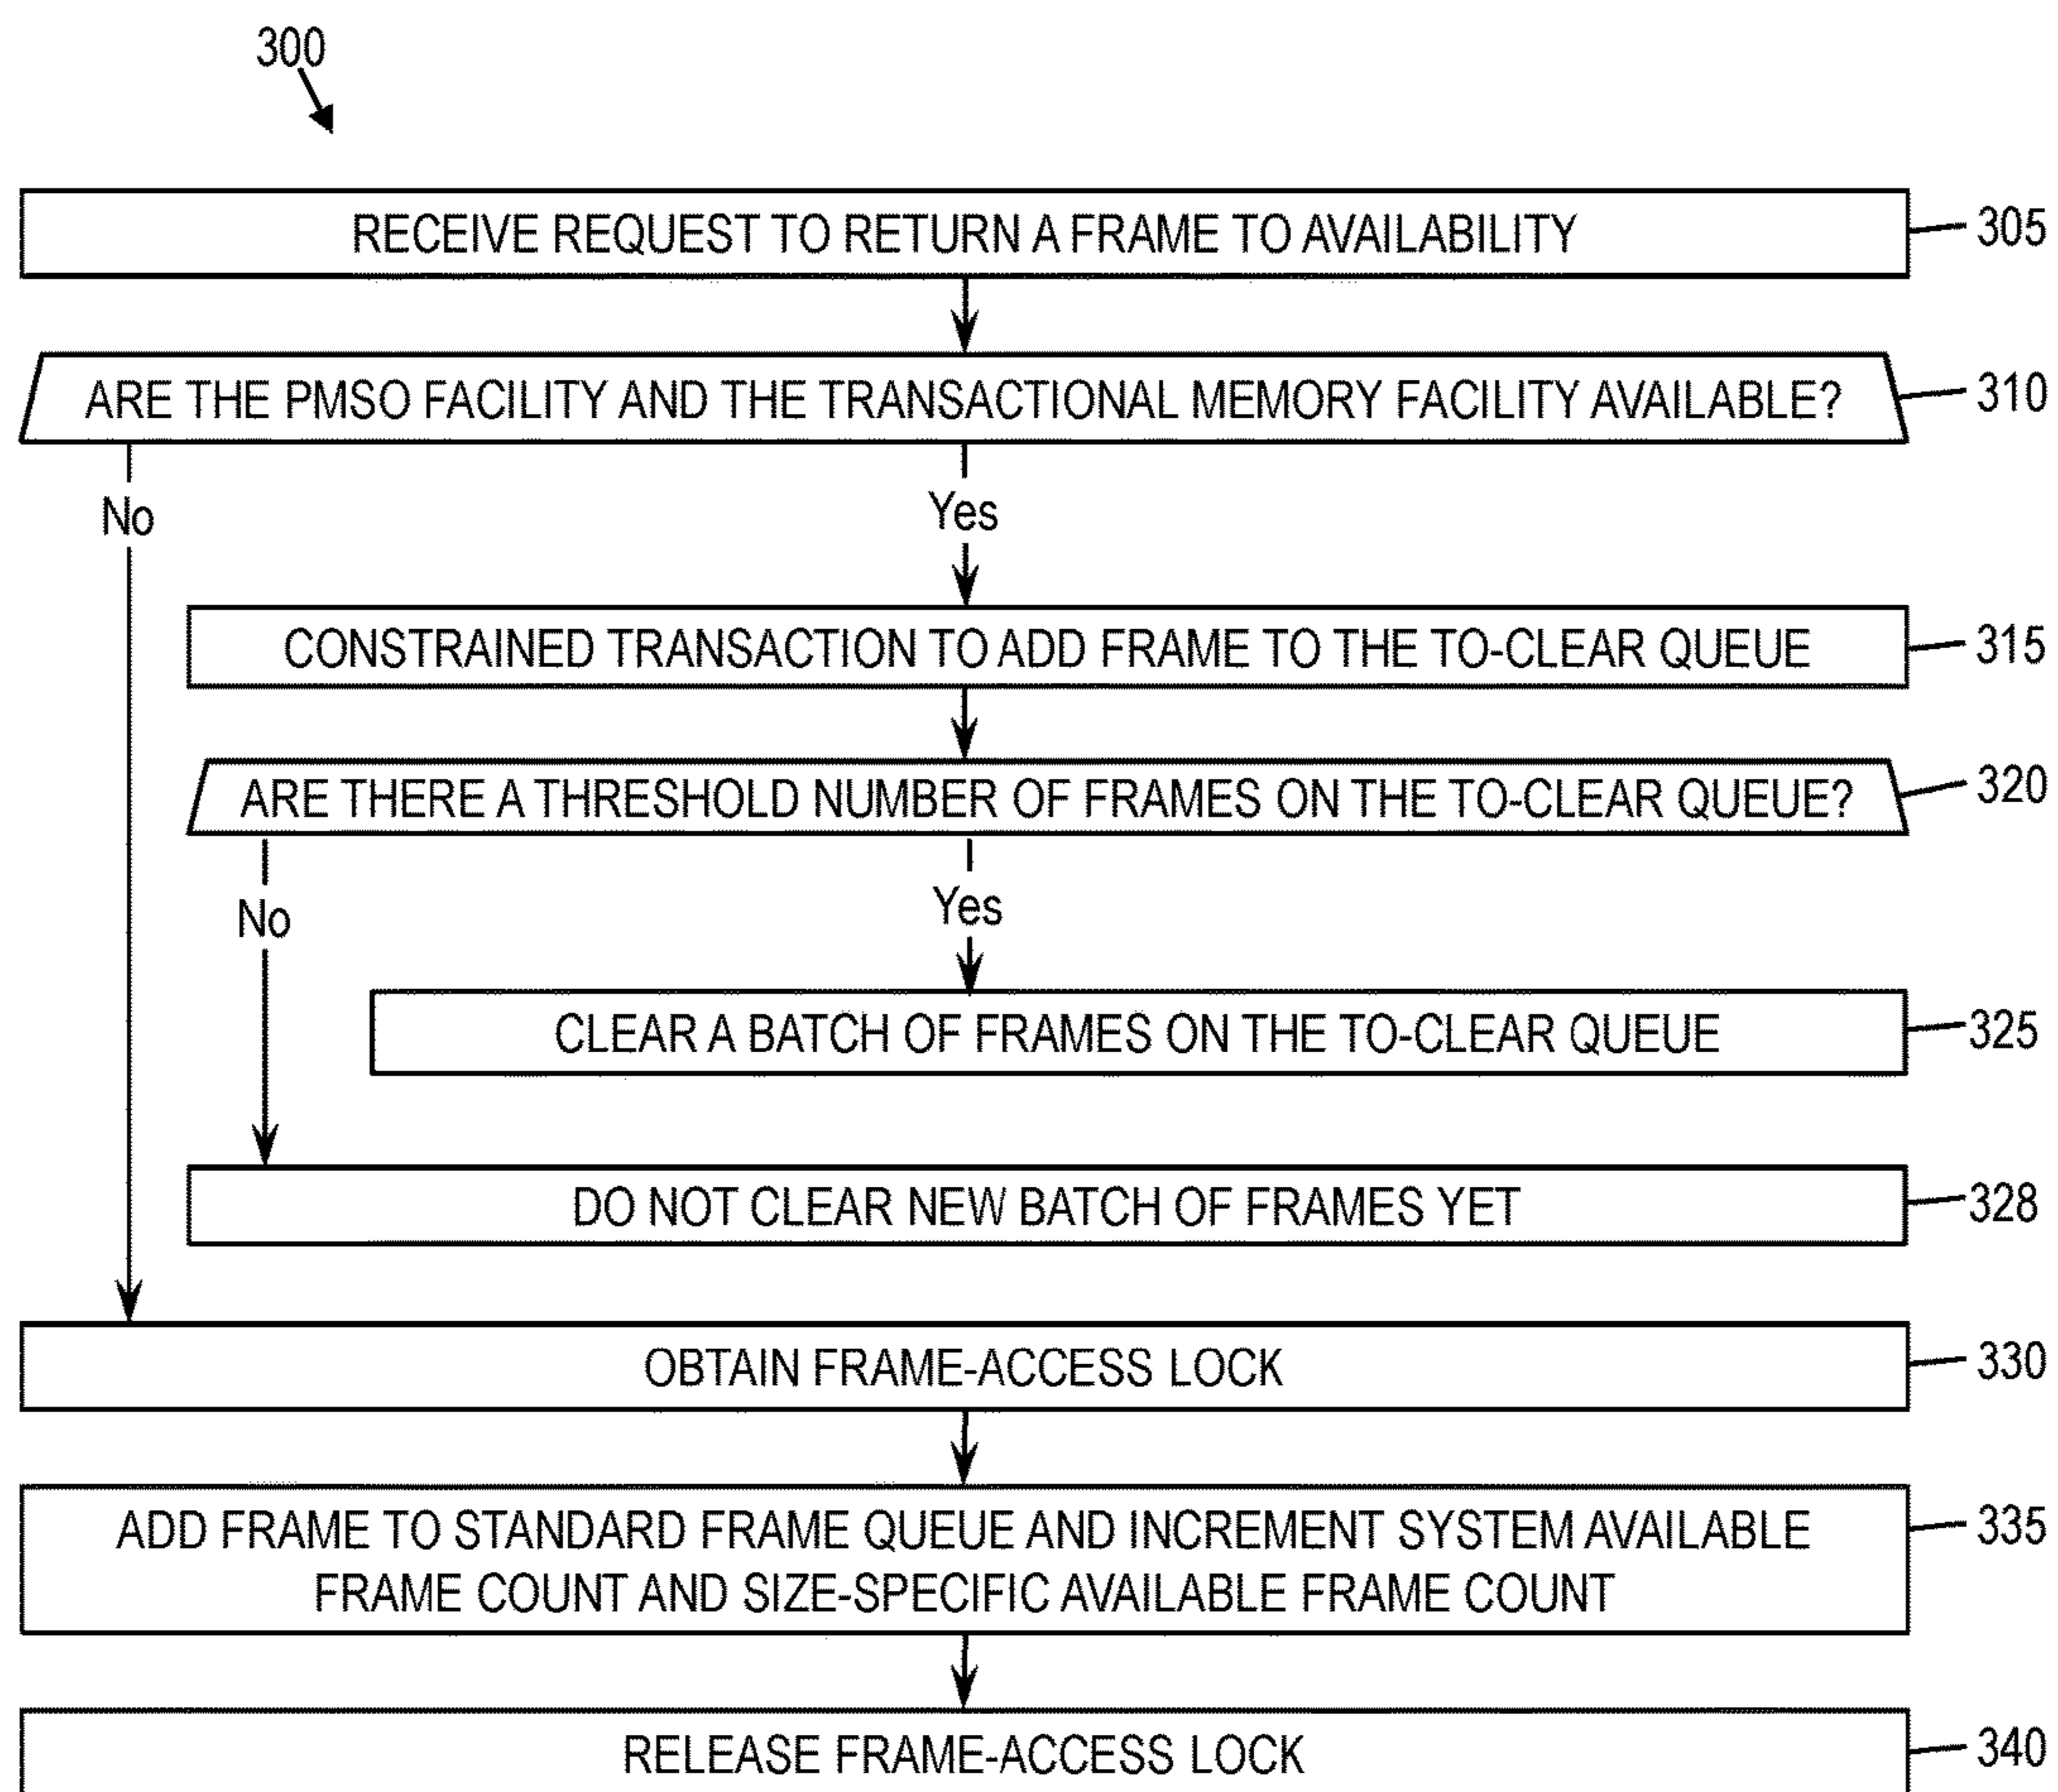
300

RECEIVE REQUEST TO RETURN A FRAME TO AVAILABILITY

305

ARE THE PMSO FACILITY AND THE TRANSACTIONAL MEMORY FACILITY AVAILABLE?

310

No

Yes

CONSTRAINED TRANSACTION TO ADD FRAME TO THE TO-CLEAR QUEUE

315

ARE THERE A THRESHOLD NUMBER OF FRAMES ON THE TO-CLEAR QUEUE?

320

No

Yes

CLEAR A BATCH OF FRAMES ON THE TO-CLEAR QUEUE

325

DO NOT CLEAR NEW BATCH OF FRAMES YET

328

OBTAIN FRAME-ACCESS LOCK

330

ADD FRAME TO STANDARD FRAME QUEUE AND INCREMENT SYSTEM AVAILABLE FRAME COUNT AND SIZE-SPECIFIC AVAILABLE FRAME COUNT

335

RELEASE FRAME-ACCESS LOCK

340